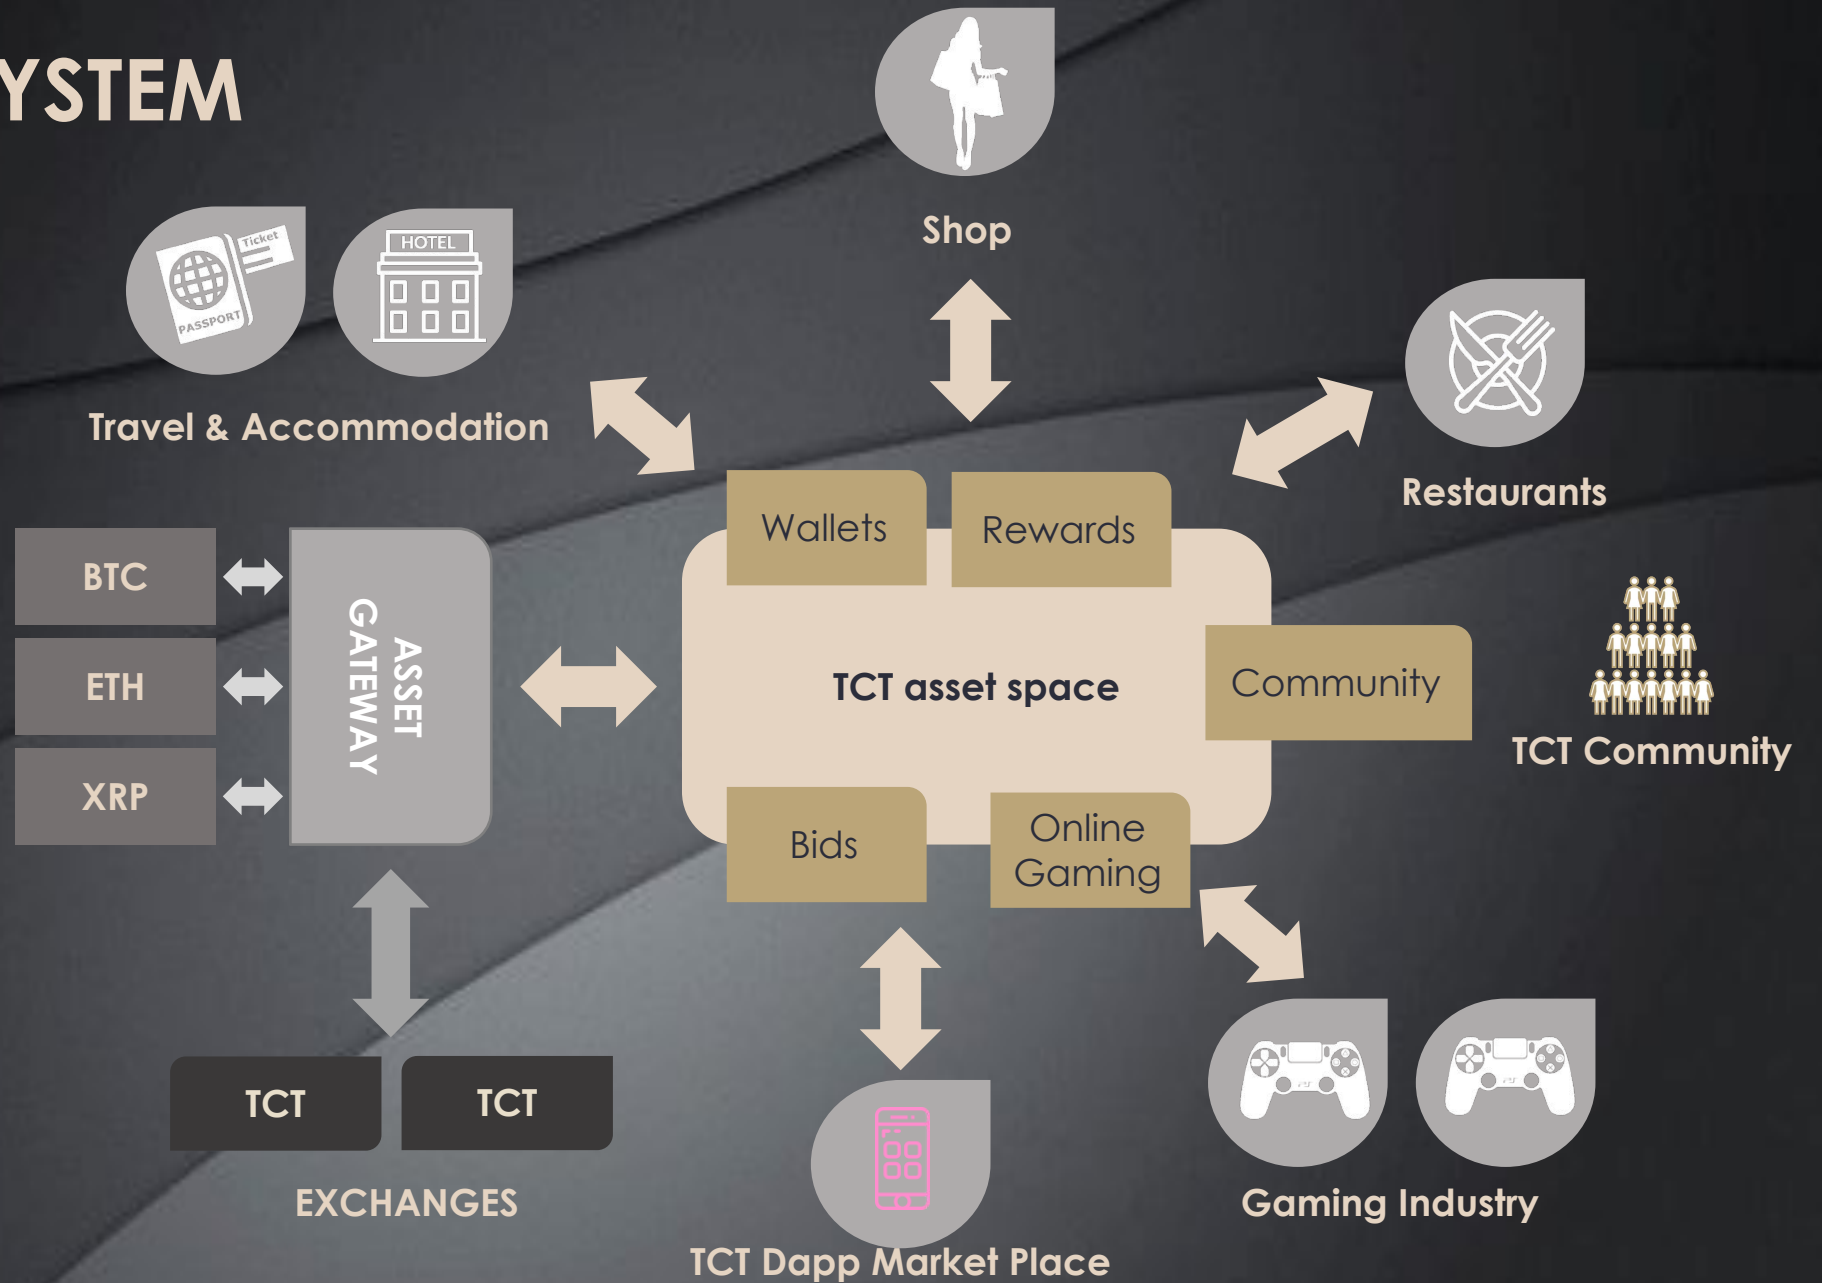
YSTEM

Ticket
PASSPORT
HOTEL
Travel & Accommodation

Shop

Restaurants

BTC
ETH
XRP

ASSET GATEWAY

Wallets
Rewards
TCT asset space
Community
Bids
Online Gaming

TCT Community

TCT
TCT
EXCHANGES

TCT Dapp Market Place

Gaming Industry